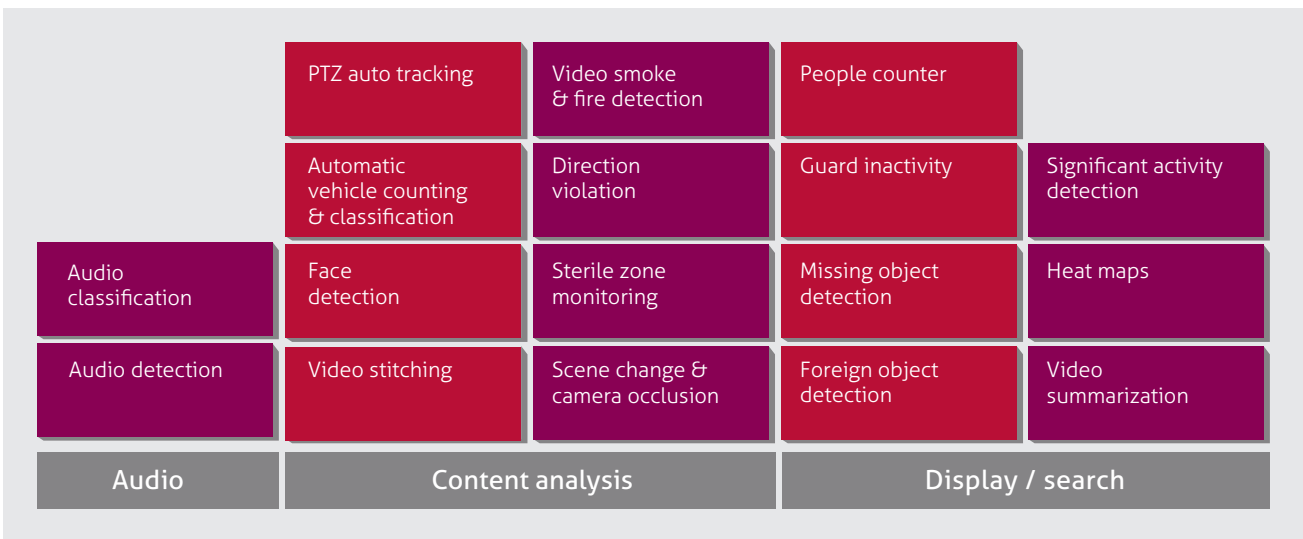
PTZ auto tracking

Video smoke & fire detection

People counter

Automatic vehicle counting & classification

Direction violation

Guard inactivity

Significant activity detection

Audio classification

Face detection

Sterile zone monitoring

Missing object detection

Heat maps

Audio detection

Video stitching

Scene change & camera occlusion

Foreign object detection

Video summarization

Audio

Content analysis

Display / search